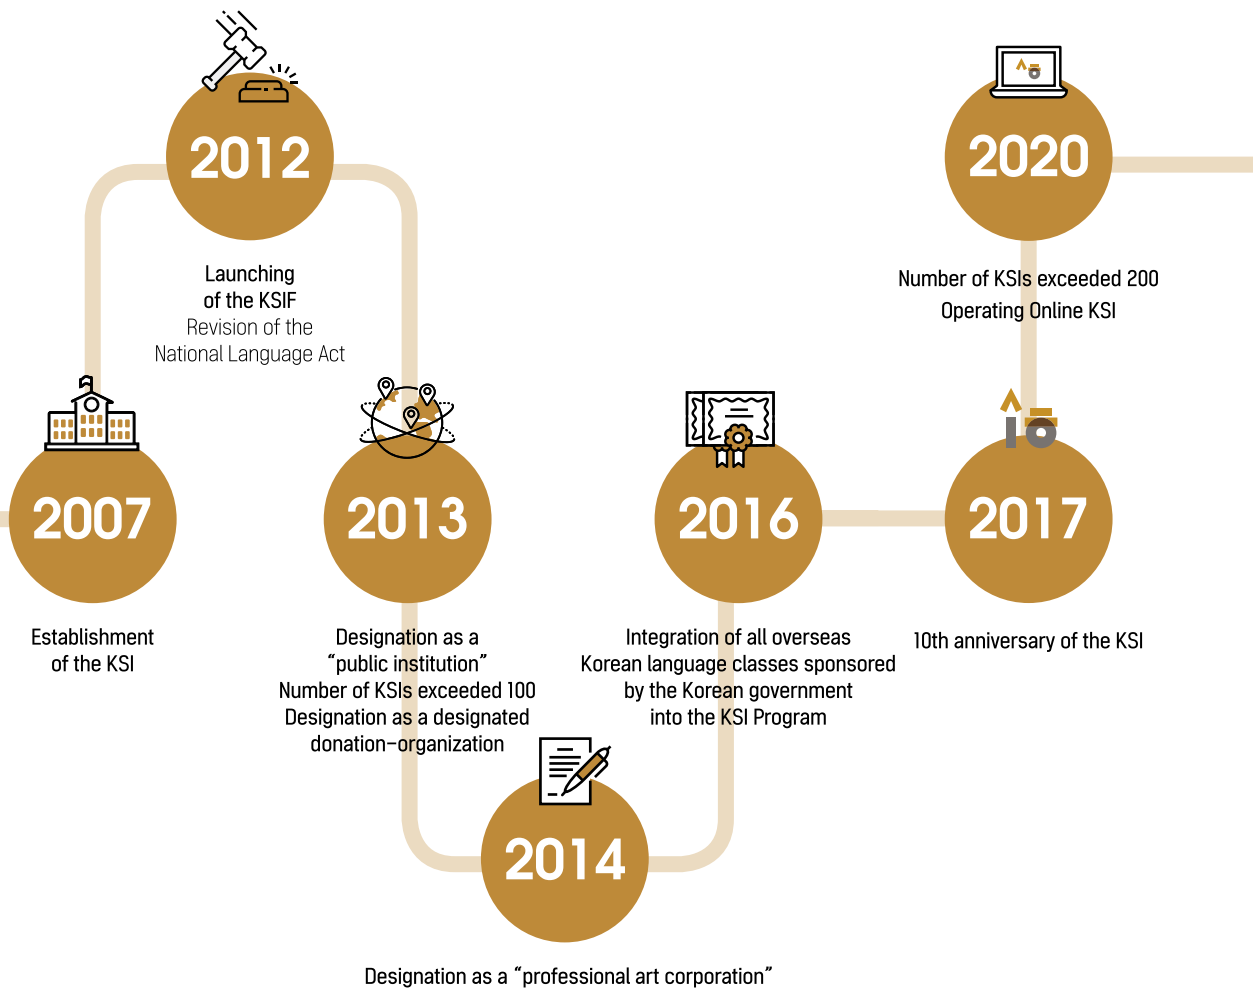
2012

Launching of the KSIF
Revision of the National Language Act

2020

Number of KSIs exceeded 200
Operating Online KSI

2007

Establishment of the KSI

2013

Designation as a “public institution”
Number of KSIs exceeded 100
Designation as a designated donation-organization

2016

Integration of all overseas Korean language classes sponsored by the Korean government into the KSI Program

2017

10th anniversary of the KSI

2014

Designation as a “professional art corporation”